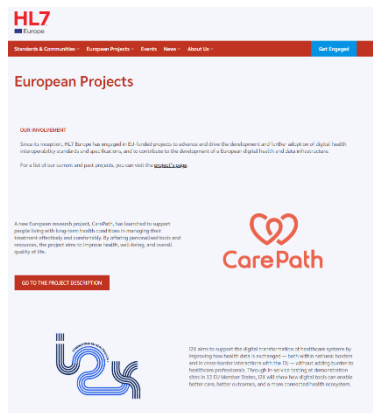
HL7
Europe

Standards & Communities European Projects Events News About Us Get Engaged

European Projects

OUR INVOLVEMENT

Since its inception, HL7 Europe has engaged in EU-funded projects to advance and drive the development and further adoption of digital health interoperability standards and specifications, and to contribute to the development of a European digital health and data infrastructure.

For a list of our current and past projects, you can visit the project's page.

A new European research project, CarePath, has launched to support people living with long-term health conditions in managing their treatment effectively and comfortably. By offering personalised tools and resources, the project aims to improve health, well-being, and overall quality of life.

CarePath

GO TO THE PROJECT DESCRIPTION

i2x

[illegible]

I2X aims to support the digital transformation of healthcare systems by improving how health data is exchanged — both within national borders and in cross-border interactions with the EU — without adding burden to healthcare professionals. Through in-service testing at demonstration sites in 12 EU Member States, I2X will show how digital tools can enable better care, better outcomes, and a more connected health ecosystem.